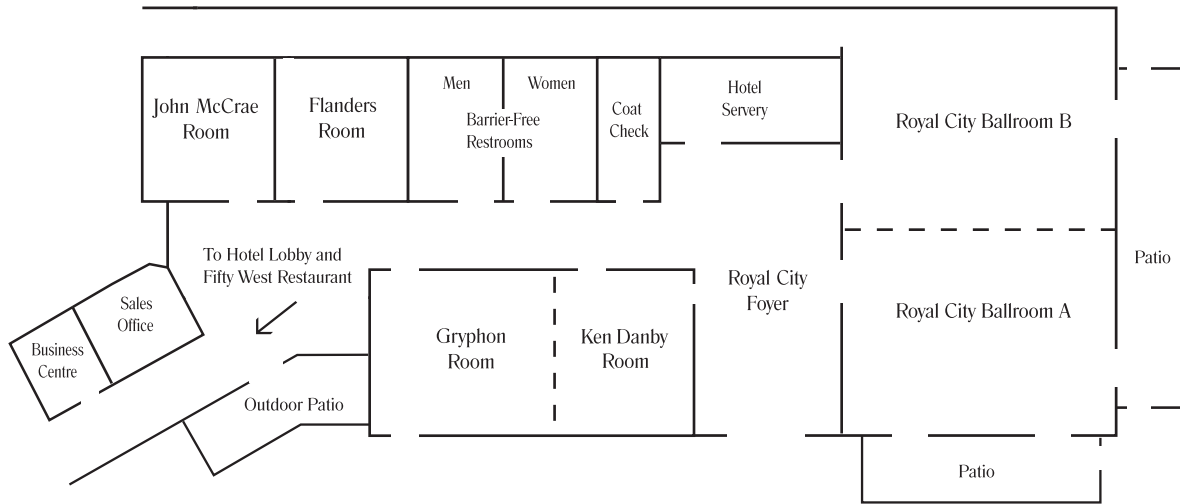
John McCrae Room

Flanders Room

Men

Women

Barrier-Free Restrooms

Coat Check

Hotel Servery

Royal City Ballroom B

Patio

To Hotel Lobby and Fifty West Restaurant

Royal City Foyer

Royal City Ballroom A

Sales Office

Business Centre

Gryphon Room

Ken Danby Room

Outdoor Patio

Patio